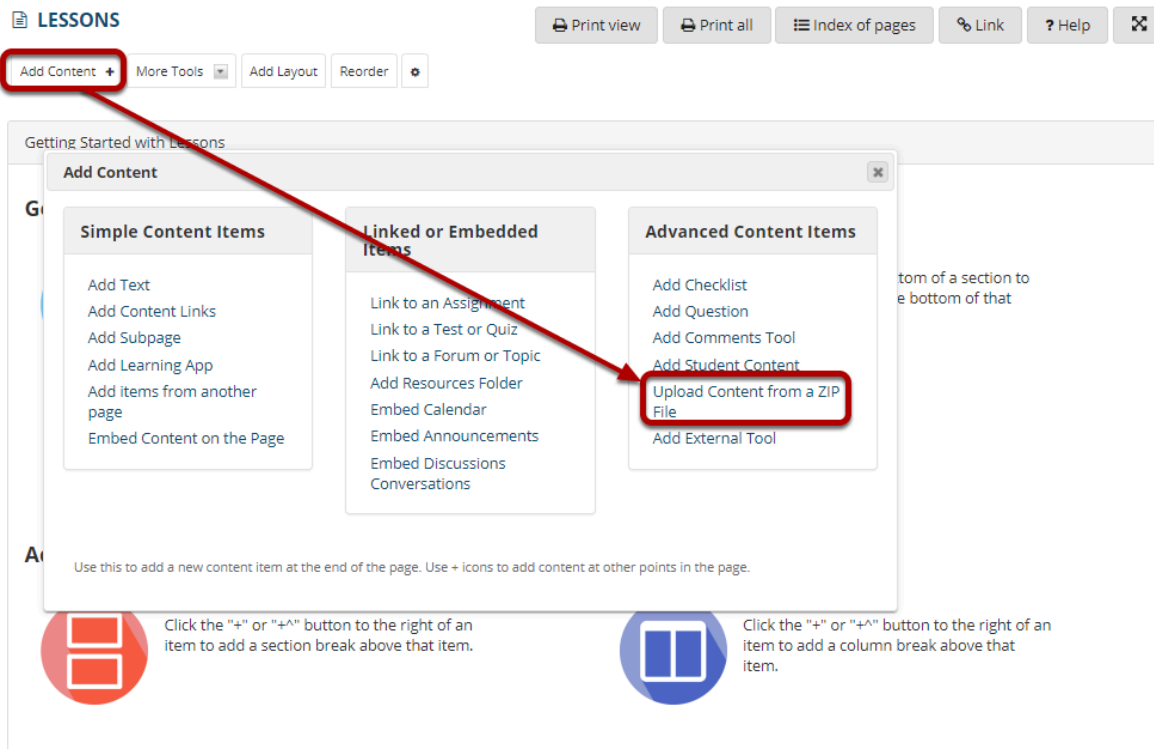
LESSONS

Print view | Print all | Index of pages | Link | ? Help

Add Content + | More Tools | Add Layout | Reorder

Getting Started with Lessons

Add Content

Simple Content Items

Add Text
Add Content Links
Add Subpage
Add Learning App
Add items from another page
Embed Content on the Page

Linked or Embedded Items

Link to an Assignment
Link to a Test or Quiz
Link to a Forum or Topic
Add Resources Folder
Embed Calendar
Embed Announcements
Embed Discussions Conversations

Advanced Content Items

Add Checklist
Add Question
Add Comments Tool
Add Student Content
Upload Content from a ZIP File
Add External Tool

Use this to add a new content item at the end of the page. Use + icons to add content at other points in the page.

Go

tom of a section to
e bottom of that

Ad

Click the "+" or "+^" button to the right of an item to add a section break above that item.

Click the "+" or "+^" button to the right of an item to add a column break above that item.